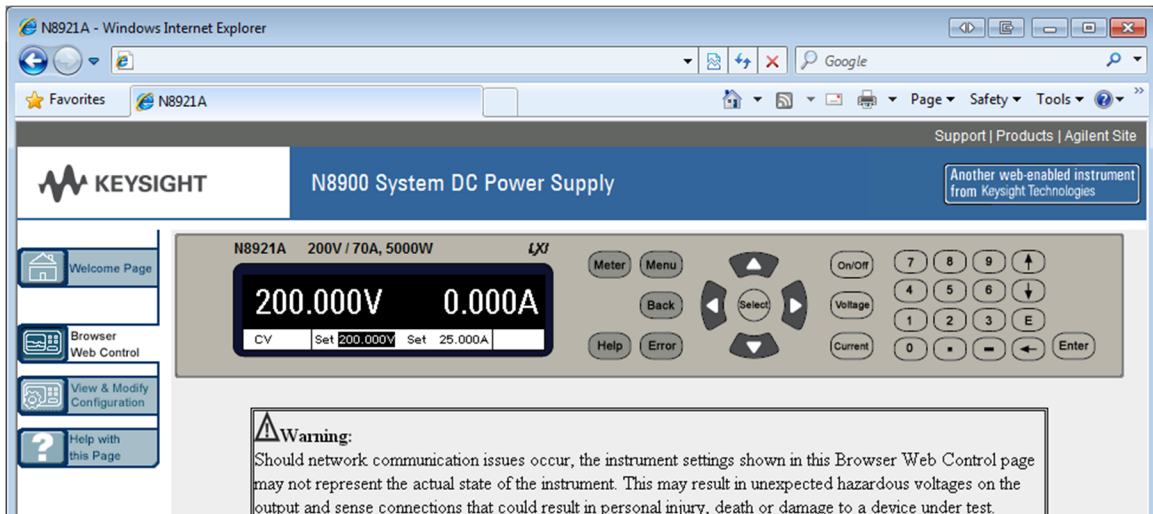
N8921A - Windows Internet Explorer

Google

Favorites N8921A

Page ▾ Safety ▾ Tools ▾

Support | Products | Agilent Site

KEYSIGHT

N8900 System DC Power Supply

Another web-enabled instrument from Keysight Technologies

Welcome Page

Browser Web Control

View & Modify Configuration

Help with this Page

N8921A 200V / 70A, 5000W LXI

200.000V 0.000A

CV Set 200.000V Set 25.000A

Meter Menu

Back

Help Error

Select

On/Off

Voltage

Current

7 8 9

4 5 6

1 2 3 E

0 . − Enter

Warning:
Should network communication issues occur, the instrument settings shown in this Browser Web Control page may not represent the actual state of the instrument. This may result in unexpected hazardous voltages on the output and sense connections that could result in personal injury, death or damage to a device under test.